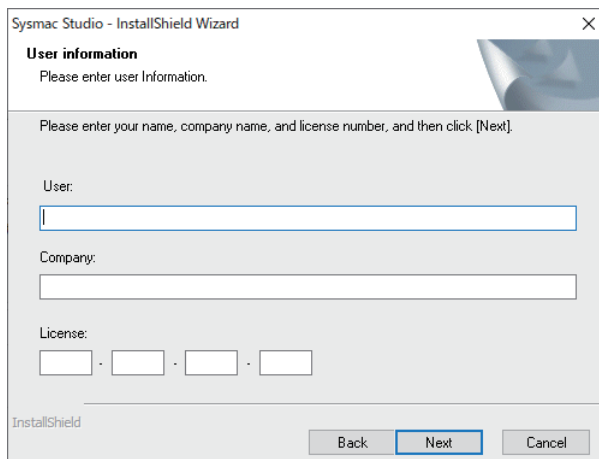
Sysmac Studio - InstallShield Wizard

User information
Please enter user Information.

Please enter your name, company name, and license number, and then click [Next].

User:

Company:

License:

- - -

InstallShield

Back Next Cancel